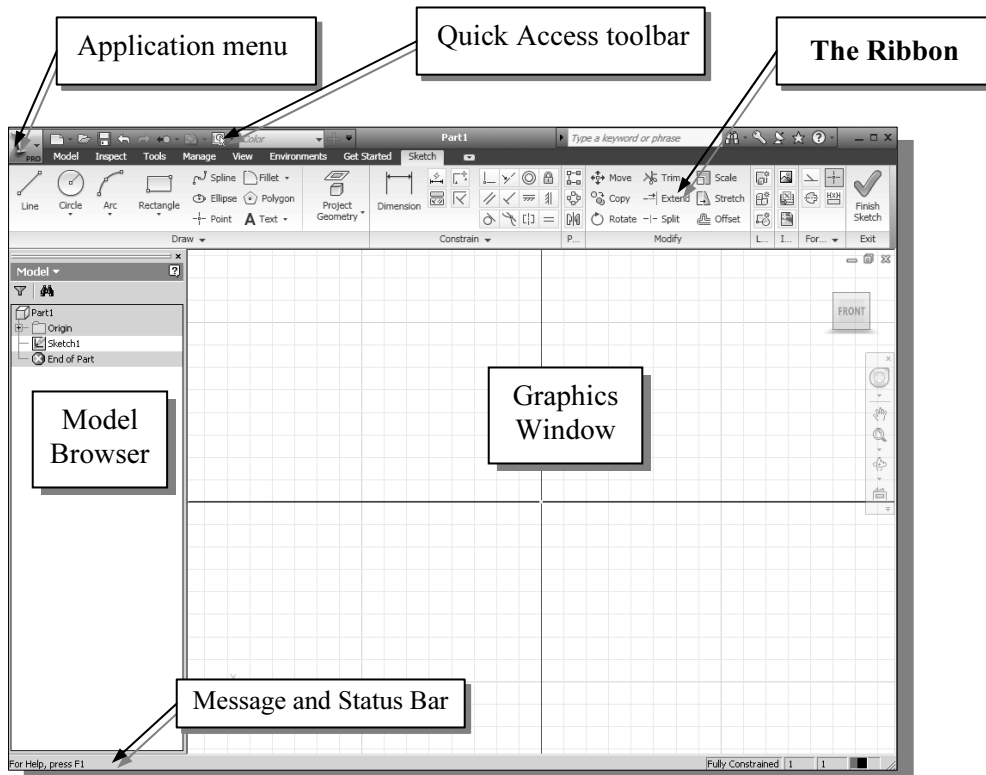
Application menu

Quick Access toolbar

The Ribbon

PRO

Color

Part1

Type a keyword or phrase

Model Inspect Tools Manage View Environments Get Started Sketch

Line Circle Arc Rectangle

Spline Fillet Ellipse Polygon Point Text

Project Geometry

Dimension

Move Trim Scale Copy Extend Stretch Rotate Split Offset

Finish Sketch

Draw

Constrain

P...

Modify

L... I... For...

Exit

Model

Part1

Origin

Sketch1

End of Part

FRONT

Model Browser

Graphics Window

Message and Status Bar

For Help, press F1

Fully Constrained 1 1